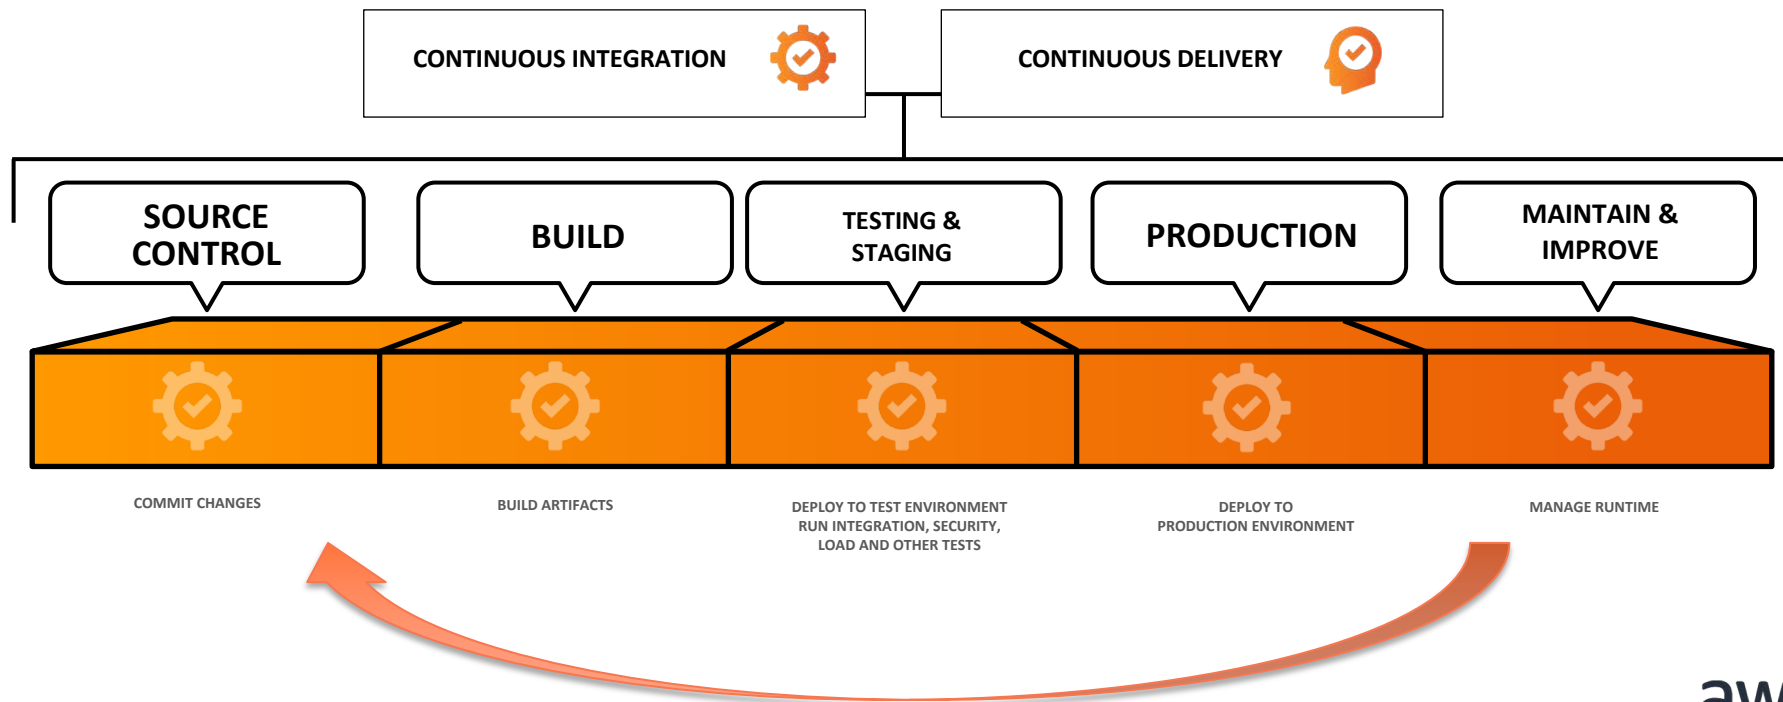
CONTINUOUS INTEGRATION

CONTINUOUS DELIVERY

SOURCE CONTROL

BUILD

TESTING & STAGING

PRODUCTION

MAINTAIN & IMPROVE

COMMIT CHANGES

BUILD ARTIFACTS

DEPLOY TO TEST ENVIRONMENT
RUN INTEGRATION, SECURITY, LOAD AND OTHER TESTS

DEPLOY TO PRODUCTION ENVIRONMENT

MANAGE RUNTIME

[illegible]